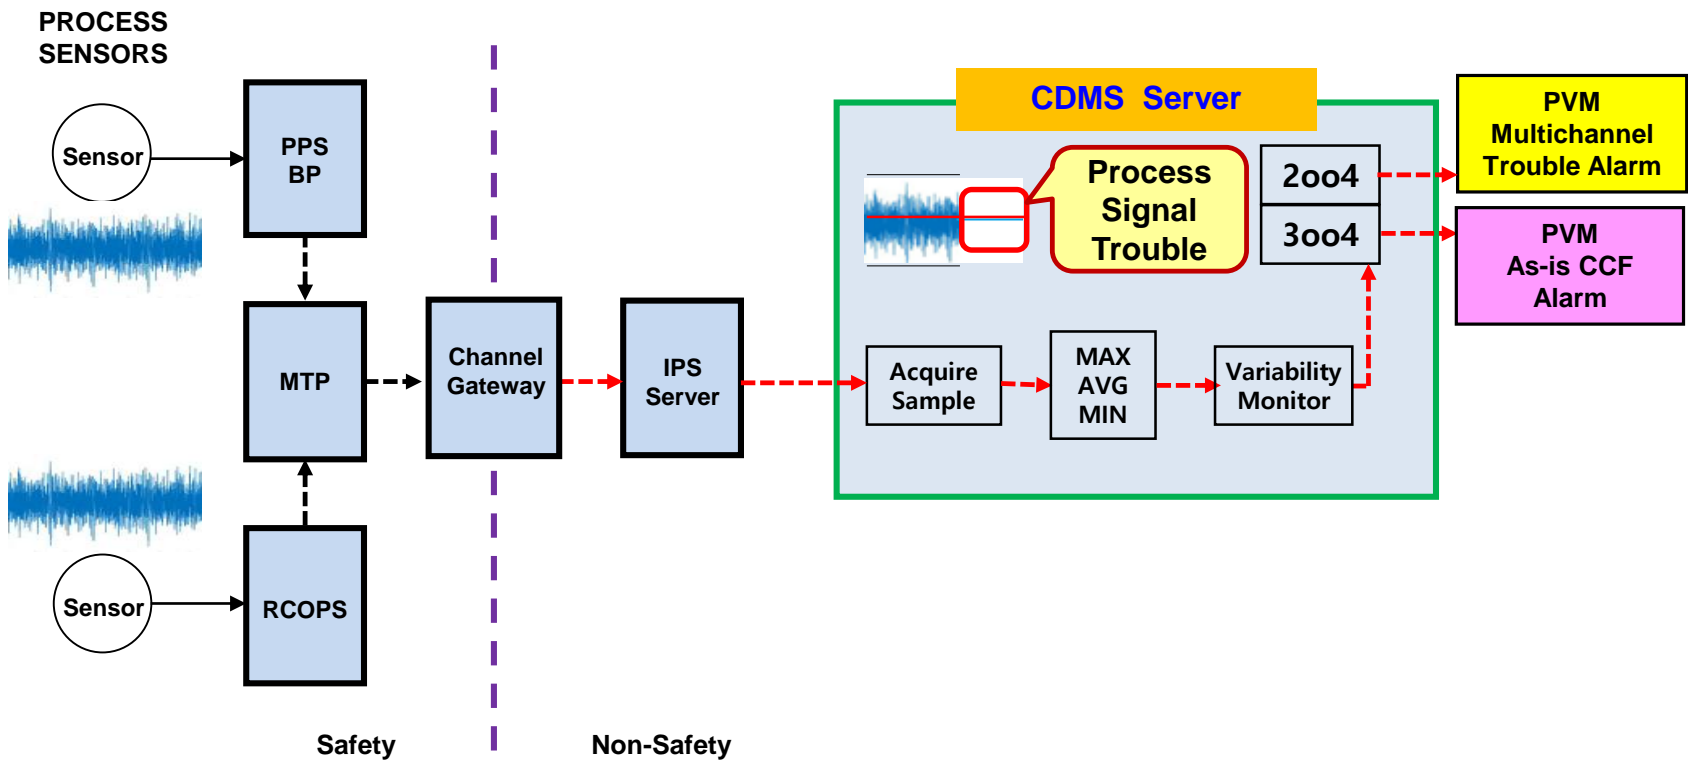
PROCESS SENSORS

Sensor

PPS BP

MTP

Sensor

RCOPS

Channel Gateway

IPS Server

CDMS Server

Process Signal Trouble

2oo4

3oo4

Acquire Sample

MAX AVG MIN

Variability Monitor

PVM Multichannel Trouble Alarm

PVM As-is CCF Alarm

Safety

Non-Safety